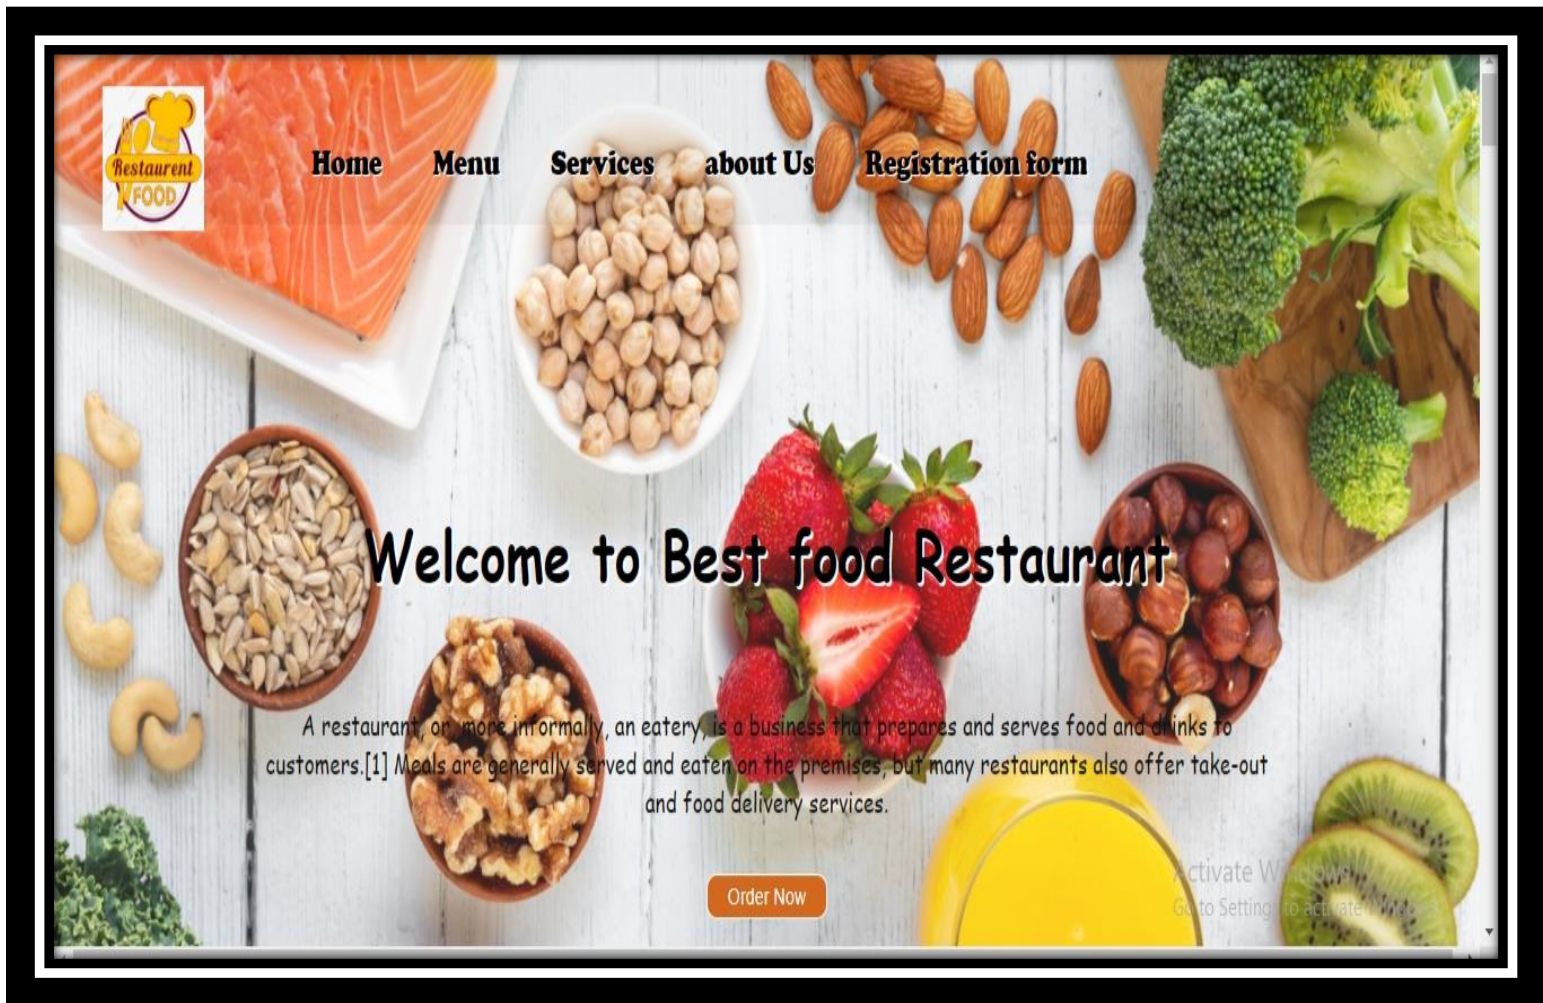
Restaurent FOOD

Home Menu Services about Us Registration form

Welcome to Best food Restaurant

A restaurant, or, more informally, an eatery, is a business that prepares and serves food and drinks to customers.[1] Meals are generally served and eaten on the premises, but many restaurants also offer take-out and food delivery services.

Order Now

Activate Windows
Go to Settings to activate Windows.